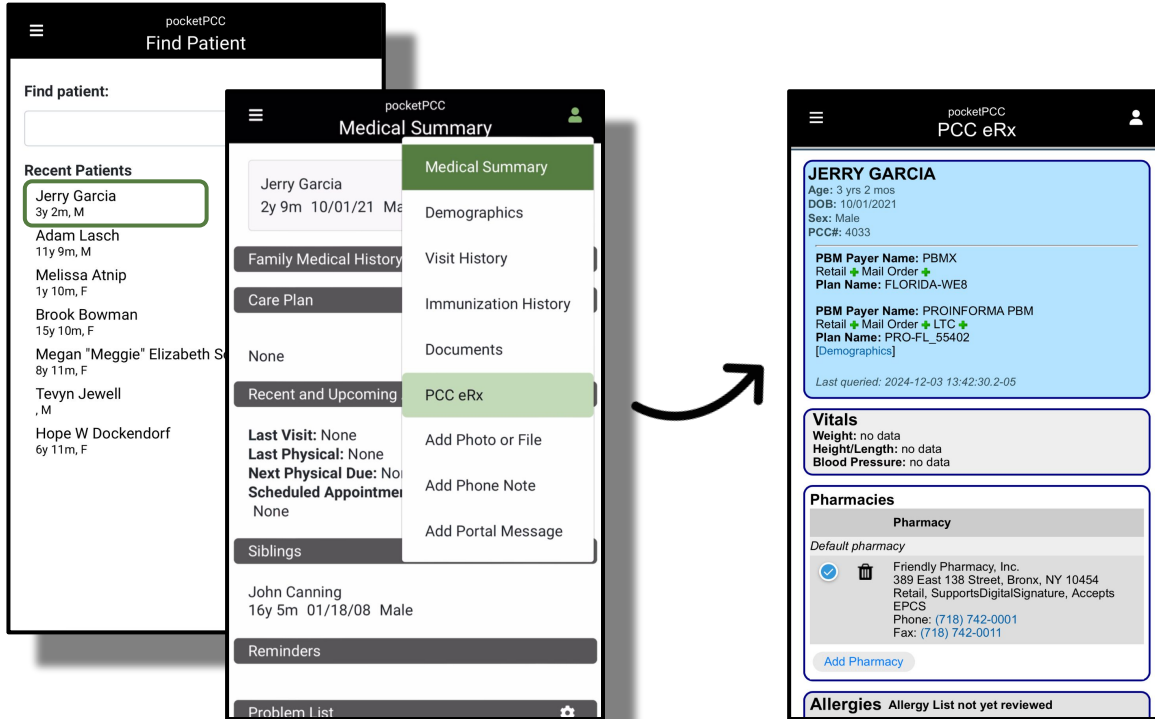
pocketPCC
Find Patient

Find patient:

Recent Patients
Jerry Garcia
3y 2m, M
Adam Lasch
11y 9m, M
Melissa Atnip
1y 10m, F
Brook Bowman
15y 10m, F
Megan "Meggie" Elizabeth S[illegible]
8y 11m, F
Tevyn Jewell
, M
Hope W Dockendorf
6y 11m, F

pocketPCC
Medical Summary

Jerry Garcia
2y 9m 10/01/21 Ma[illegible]

Family Medical History
Care Plan

None

Recent and Upcoming

Last Visit: None
Last Physical: None
Next Physical Due: No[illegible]
Scheduled Appointme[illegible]
None

Siblings

John Canning
16y 5m 01/18/08 Male

Reminders

Problem List

Medical Summary
Demographics
Visit History
Immunization History
Documents
PCC eRx
Add Photo or File
Add Phone Note
Add Portal Message

pocketPCC
PCC eRx

JERRY GARCIA
Age: 3 yrs 2 mos
DOB: 10/01/2021
Sex: Male
PCC#: 4033

PBM Payer Name: PBMX
Retail + Mail Order +
Plan Name: FLORIDA-WE8

PBM Payer Name: PROINFORMA PBM
Retail + Mail Order + LTC +
Plan Name: PRO-FL_55402
[Demographics]

Last queried: 2024-12-03 13:42:30.2-05

Vitals
Weight: no data
Height/Length: no data
Blood Pressure: no data

Pharmacies
Pharmacy
Default pharmacy
Friendly Pharmacy, Inc.
389 East 138 Street, Bronx, NY 10454
Retail, SupportsDigitalSignature, Accepts EPCS
Phone: (718) 742-0001
Fax: (718) 742-0011
Add Pharmacy

Allergies Allergy List not yet reviewed